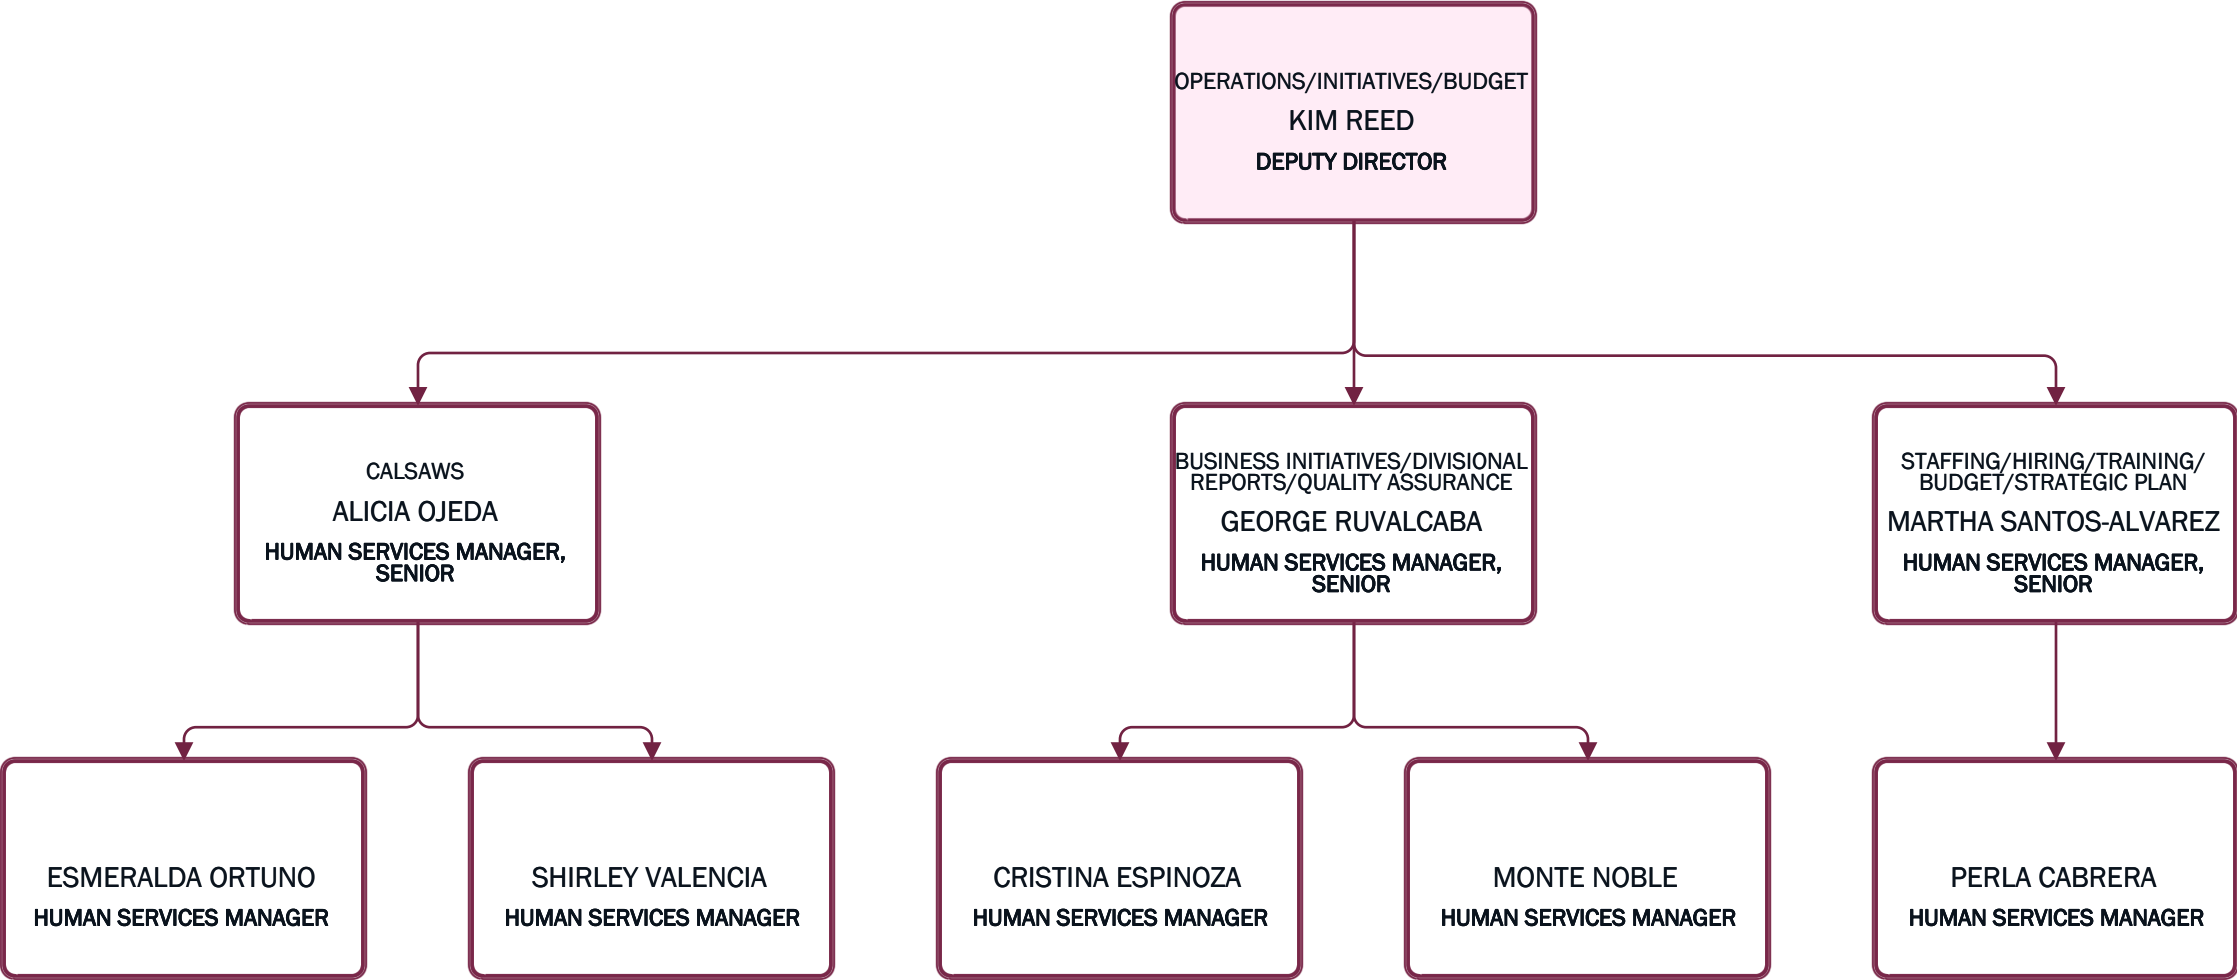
OPERATIONS/INITIATIVES/BUDGET
KIM REED
DEPUTY DIRECTOR

CALSAWS
ALICIA OJEDA
HUMAN SERVICES MANAGER, SENIOR

BUSINESS INITIATIVES/DIVISIONAL REPORTS/QUALITY ASSURANCE
GEORGE RUVALCABA
HUMAN SERVICES MANAGER, SENIOR

STAFFING/HIRING/TRAINING/ BUDGET/STRATEGIC PLAN
MARTHA SANTOS-ALVAREZ
HUMAN SERVICES MANAGER, SENIOR

ESMERALDA ORTUNO
HUMAN SERVICES MANAGER

SHIRLEY VALENCIA
HUMAN SERVICES MANAGER

CRISTINA ESPINOZA
HUMAN SERVICES MANAGER

MONTE NOBLE
HUMAN SERVICES MANAGER

PERLA CABRERA
HUMAN SERVICES MANAGER